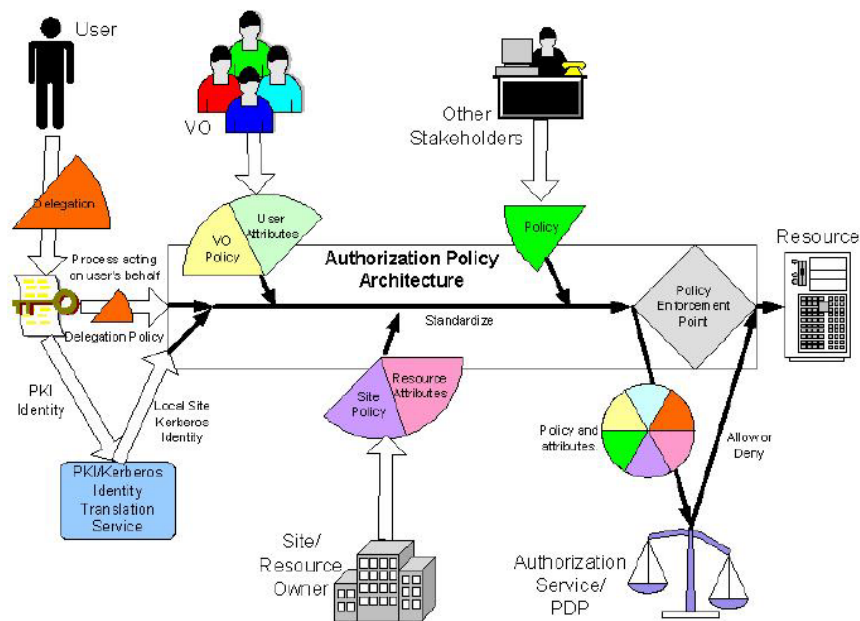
User

VO

Other Stakeholders

Delegation

VO Policy

User Attributes

Policy

Resource

Process acting on user's behalf

Authorization Policy Architecture

Delegation Policy

Standardize

Policy Enforcement Point

PKI Identity

Local Site Kerberos Identity

Site Policy

Resource Attributes

Policy and attributes

Allow or Deny

PKI/Kerberos Identity Translation Service

Site/ Resource Owner

Authorization Service/ PDP